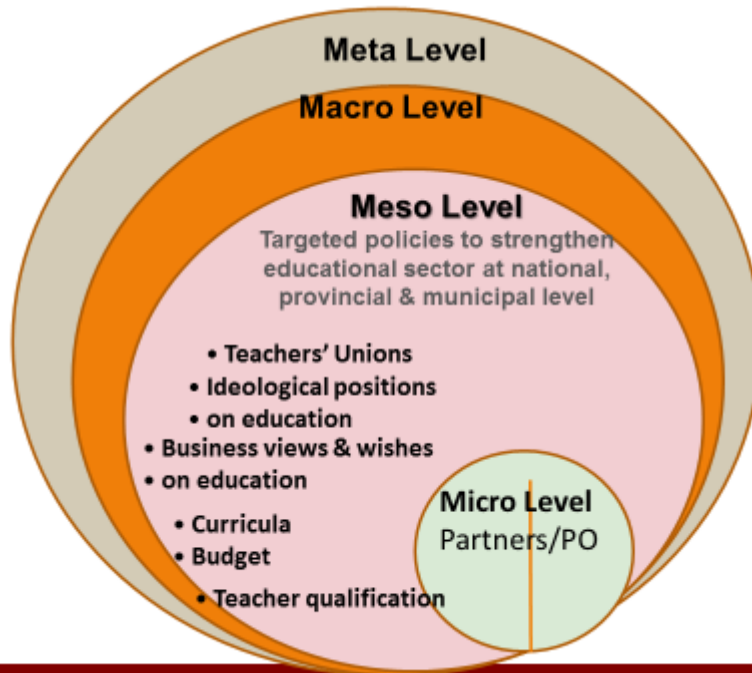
Meta Level

Macro Level

Meso Level

Targeted policies to strengthen educational sector at national, provincial & municipal level

• Teachers' Unions
• Ideological positions
• on education
• Business views & wishes
• on education
• Curricula
• Budget
• Teacher qualification

Micro Level
Partners/PO